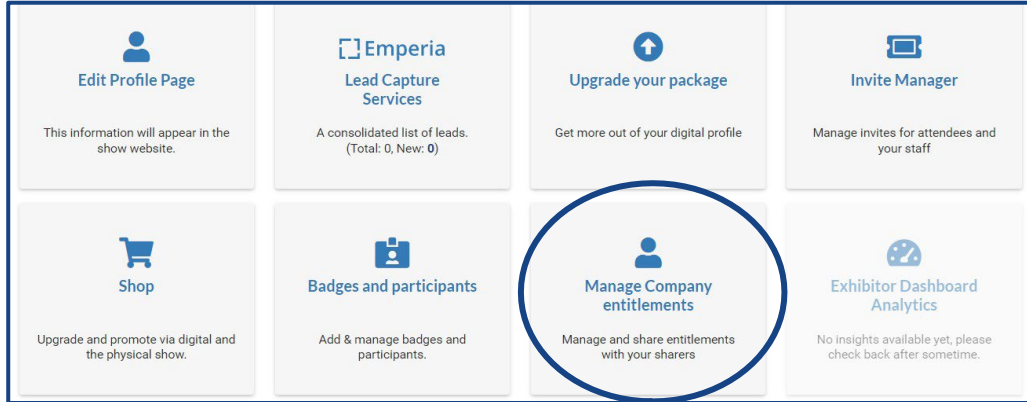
Edit Profile Page

This information will appear in the show website.

Emperia

Lead Capture Services

A consolidated list of leads. (Total: 0, New: **0**)

Upgrade your package

Get more out of your digital profile

Invite Manager

Manage invites for attendees and your staff

Shop

Upgrade and promote via digital and the physical show.

Badges and participants

Add & manage badges and participants.

Manage Company entitlements

Manage and share entitlements with your sharers

Exhibitor Dashboard Analytics

No insights available yet, please check back after sometime.